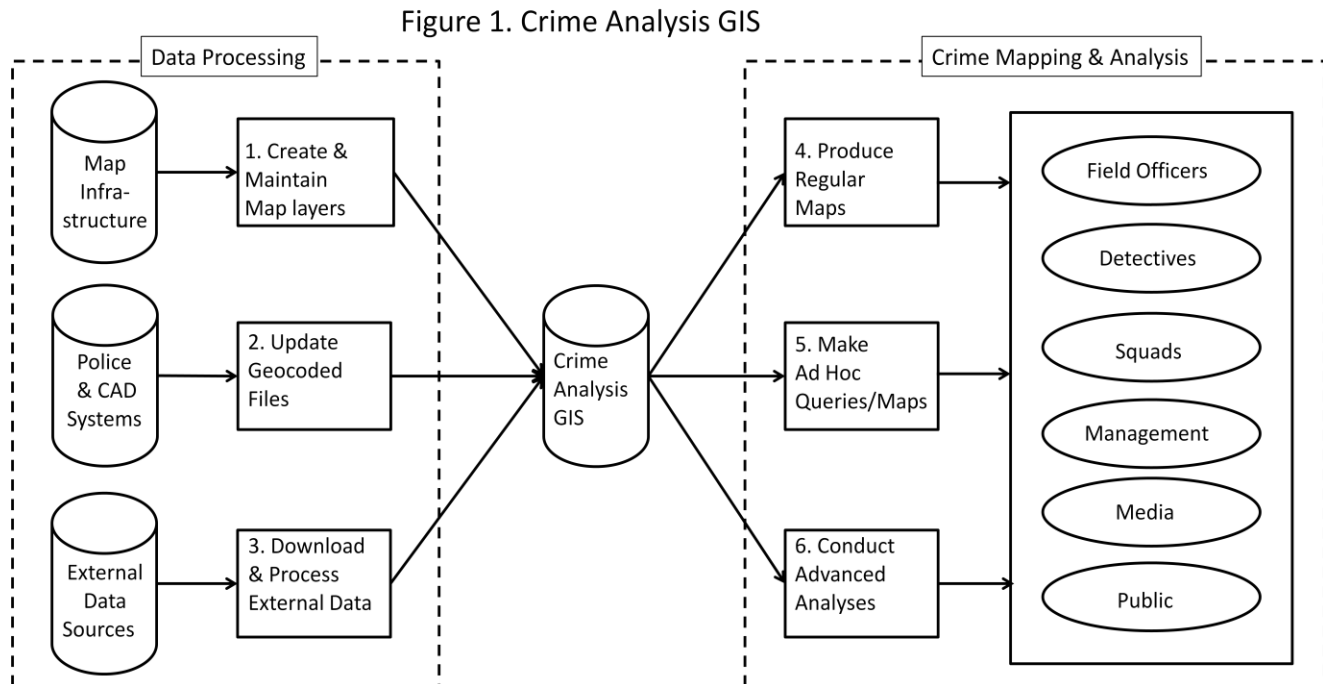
Figure 1. Crime Analysis GIS

Data Processing

Map Infrastructure

1. Create & Maintain Map layers

Police & CAD Systems

2. Update Geocoded Files

External Data Sources

3. Download & Process External Data

Crime Analysis GIS

Crime Mapping & Analysis

4. Produce Regular Maps

5. Make Ad Hoc Queries/Maps

6. Conduct Advanced Analyses

Field Officers

Detectives

Squads

Management

Media

Public